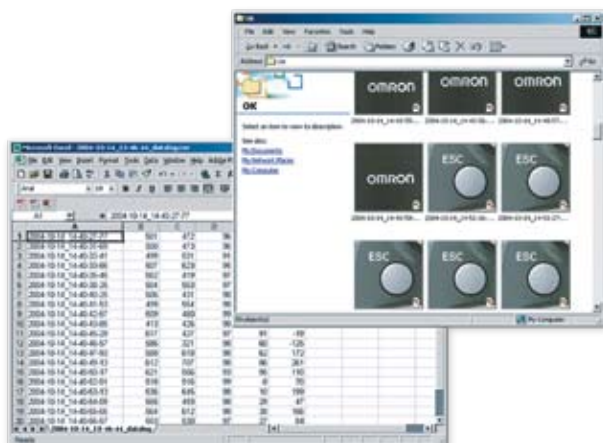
OK

File Edit View Favorites Tools Help

Back Search Folders

Address OK

OK

Select an item to view its description.

See also:
My Documents
My Network Places
My Computer

OMRON

OMRON

OMRON

OMRON

ESC

ESC

ESC

ESC

ESC

My Computer

Microsoft Excel - 2004-10-14_14-46-44_datalog.csv

File Edit View Insert Format Tools Data Window Help

Arial

A1

2004-10-14_14-40:27.77

Ready